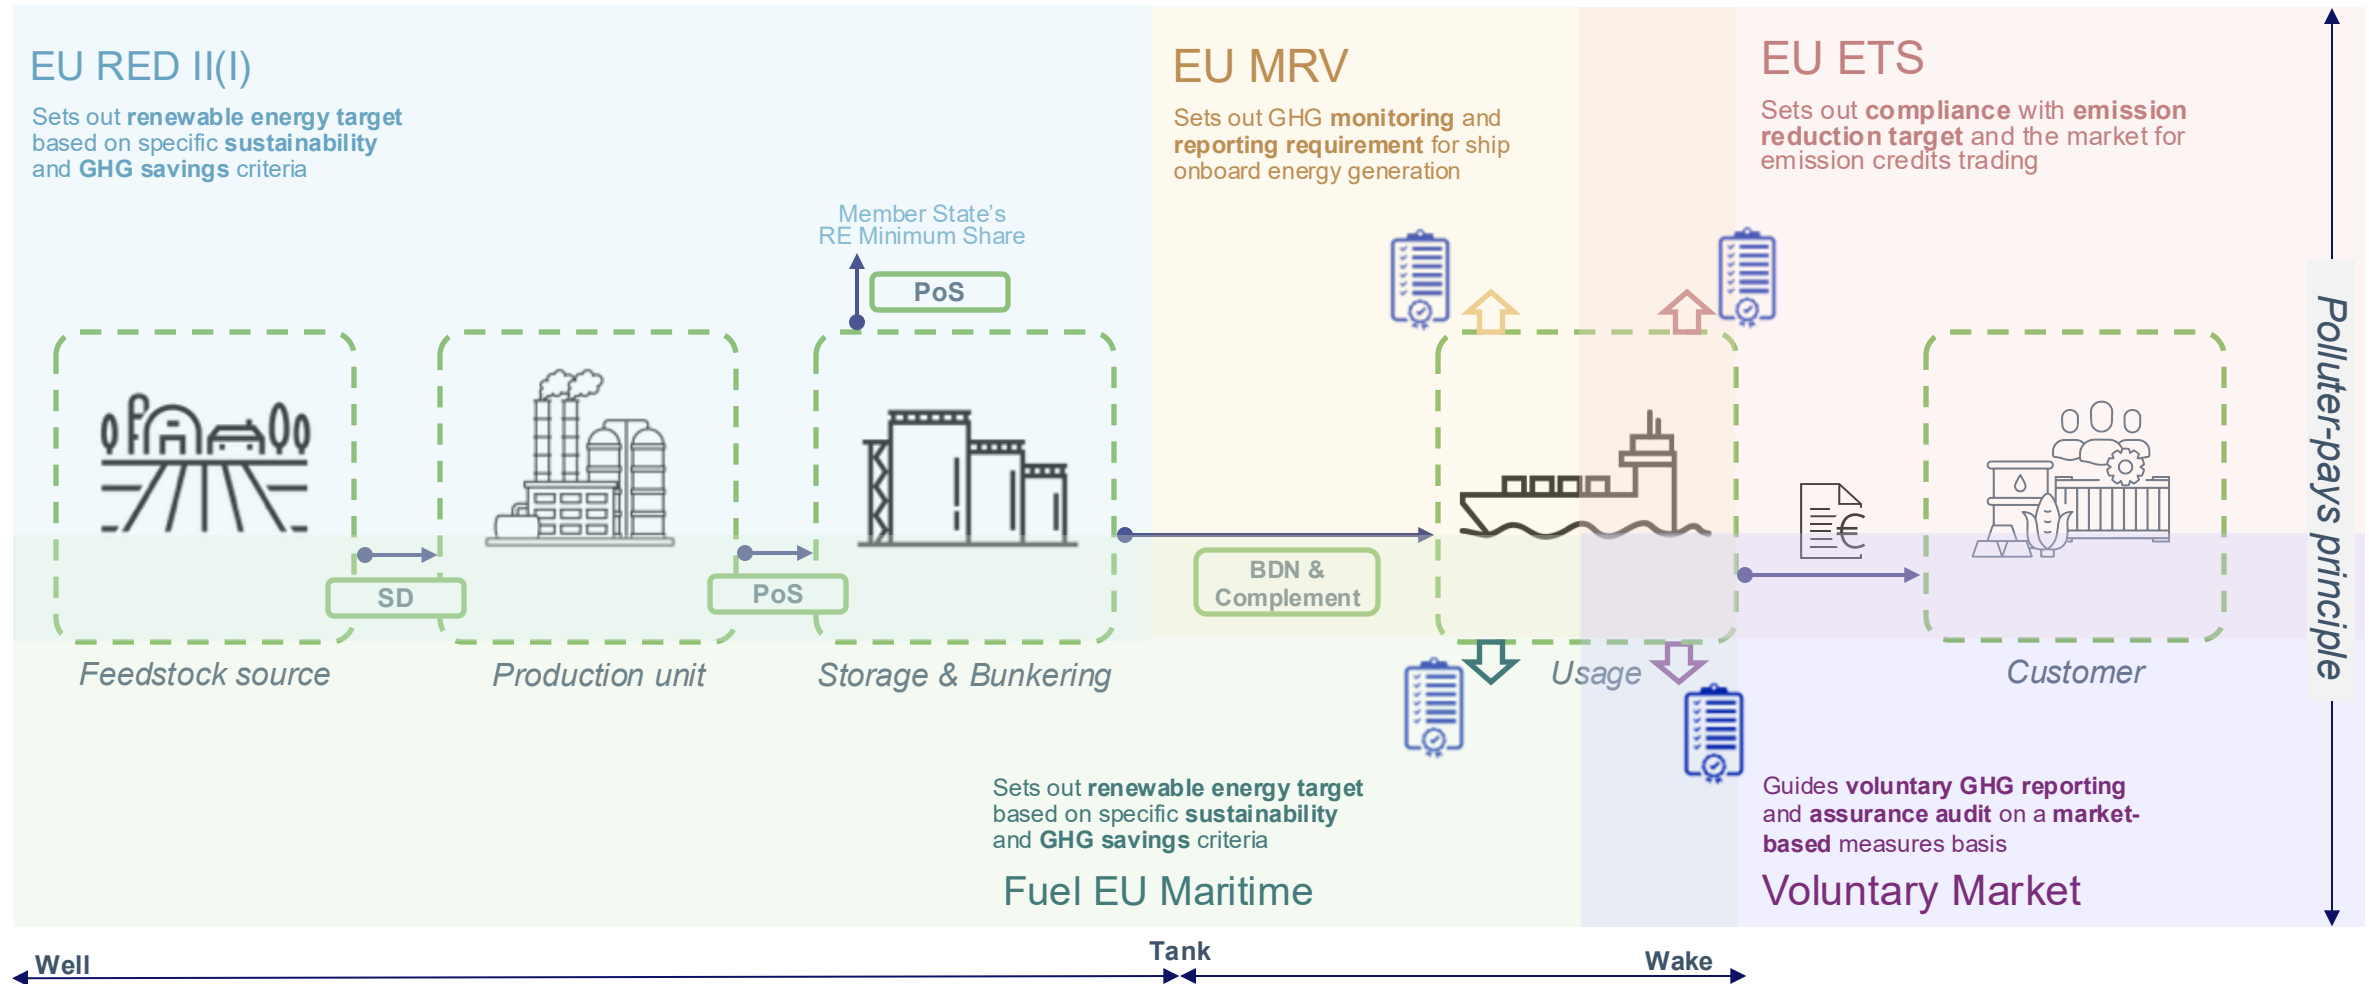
EU RED II(I)

Sets out renewable energy target based on specific sustainability and GHG savings criteria

EU MRV

Sets out GHG monitoring and reporting requirement for ship onboard energy generation

EU ETS

Sets out compliance with emission reduction target and the market for emission credits trading

Member State's RE Minimum Share

PoS

SD

PoS

BDN & Complement

Polluter-pays principle

Feedstock source

Production unit

Storage & Bunkering

Usage

Customer

Sets out renewable energy target based on specific sustainability and GHG savings criteria

Fuel EU Maritime

Guides voluntary GHG reporting and assurance audit on a market-based measures basis

Voluntary Market

Well

Tank

Wake